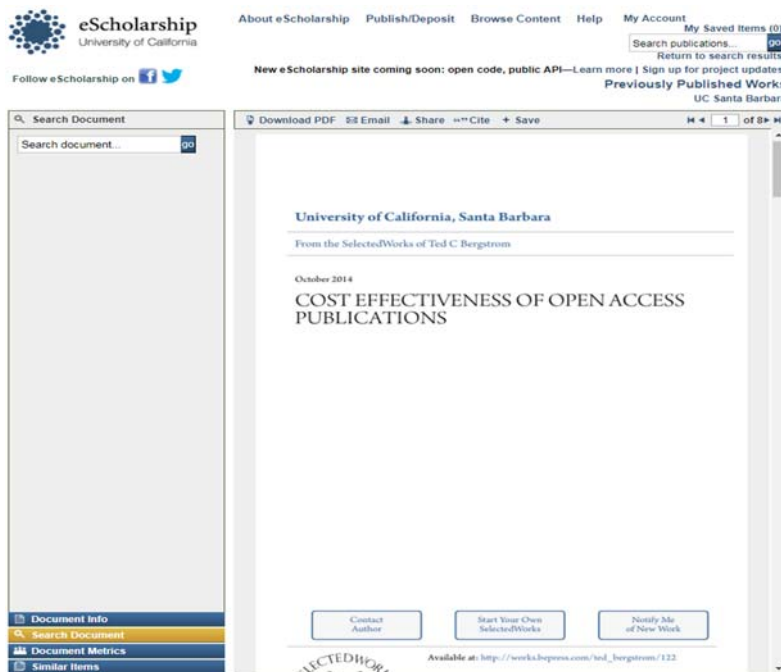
eScholarship
University of California

Follow eScholarship on

About eScholarship Publish/Deposit Browse Content Help My Account
My Saved Items (0)
Search publications... go
Return to search results

New eScholarship site coming soon: open code, public API—Learn more | Sign up for project updates
Previously Published Works
UC Santa Barbara

Search Document
Search document... go

Download PDF Email Share Cite + Save
1 of 8

University of California, Santa Barbara

From the SelectedWorks of Ted C Bergstrom

October 2014

COST EFFECTIVENESS OF OPEN ACCESS PUBLICATIONS

Contact Author

Start Your Own SelectedWorks

Notify Me of New Work

SELECTEDWORKS

Available at: http://works.bepress.com/ted_bergstrom/122

Document Info
Search Document
Document Metrics
Similar Items